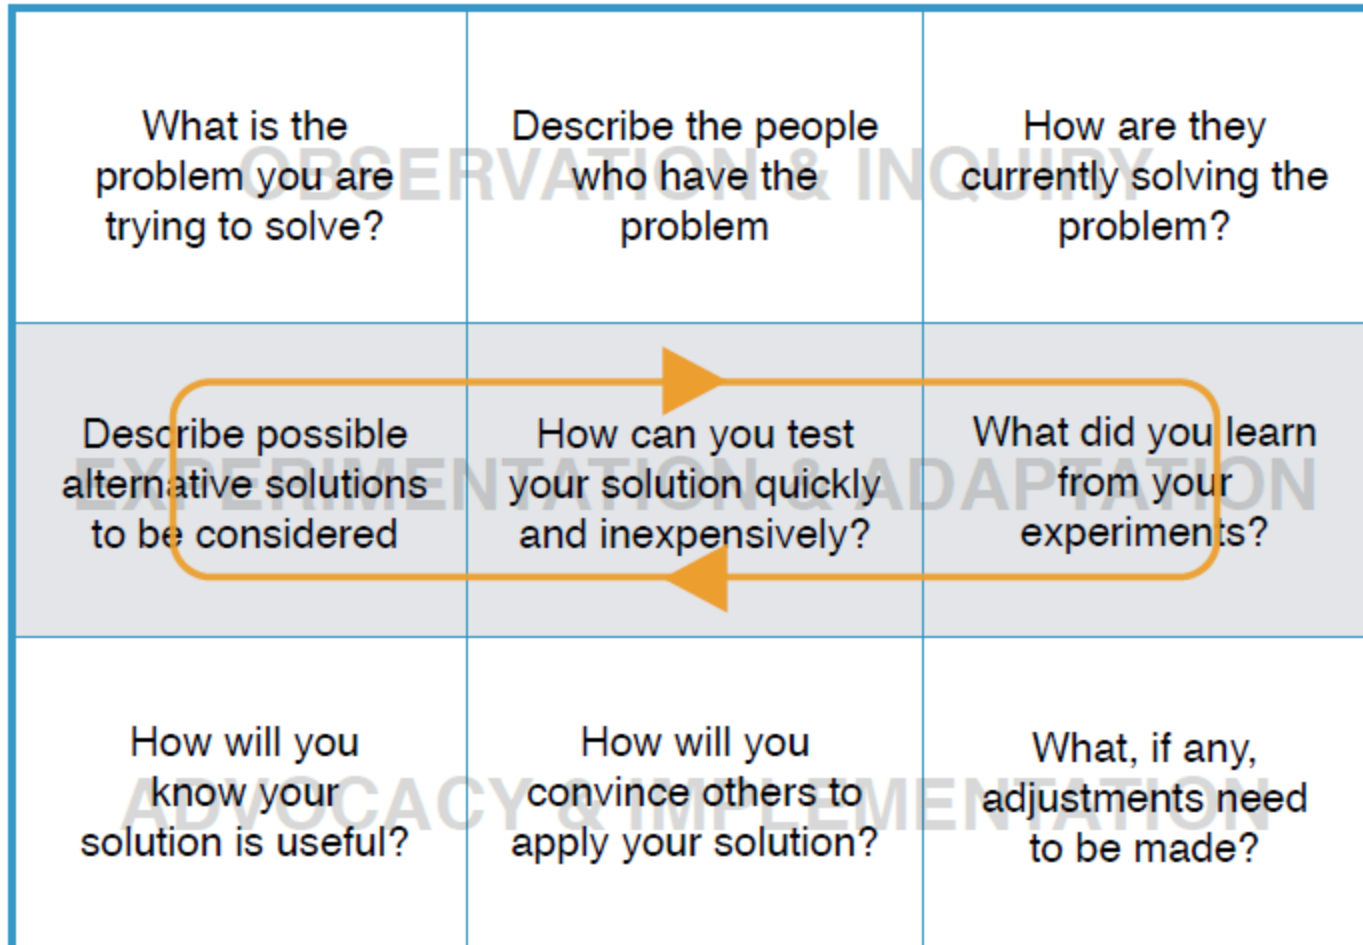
OBSERVATION & INQUIRY

| | | |
|---|---|---|
| What is the problem you are trying to solve? | Describe the people who have the problem | How are they currently solving the problem? |
| Describe possible alternative solutions to be considered | How can you test your solution quickly and inexpensively? | What did you learn from your experiments? |
| How will you know your solution is useful? | How will you convince others to apply your solution? | What, if any, adjustments need to be made? |

EXPERIMENTATION & ADAPTATION

ADVOCACY & IMPLEMENTATION